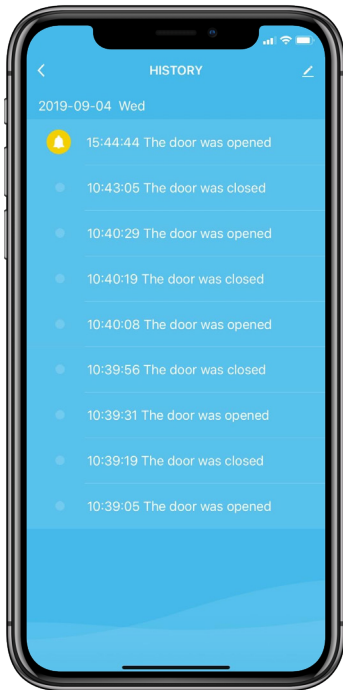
HISTORY

2019-09-04 Wed

15:44:44 The door was opened

10:43:05 The door was closed

10:40:29 The door was opened

10:40:19 The door was closed

10:40:08 The door was opened

10:39:56 The door was closed

10:39:31 The door was opened

10:39:19 The door was closed

10:39:05 The door was opened